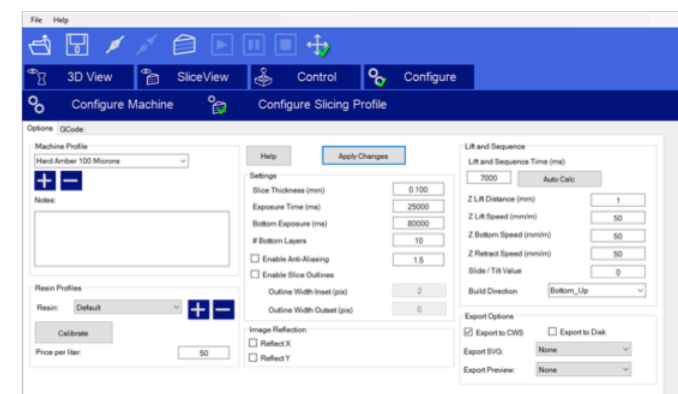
File Help

3D View SliceView Control Configure

Configure Machine Configure Slicing Profile

Options GCode

Machine Profile
Hard Amber 100 Microns

Notes:

Resin Profiles
Resin: Default

Calibrate

Price per liter: 50

Help Apply Changes

Settings
Slice Thickness (mm) 0.100
Exposure Time (ms) 25000
Bottom Exposure (ms) 80000
# Bottom Layers 10
Enable Anti-Aliasing 1.5
Enable Slice Outlines
Outline Width Inset (pix) 2
Outline Width Outset (pix) 0

Image Reflection
Reflect X
Reflect Y

Lift and Sequence
Lift and Sequence Time (ms)
7000 Auto Calc
Z Lift Distance (mm) 1
Z Lift Speed (mm/m) 50
Z Bottom Speed (mm/m) 50
Z Retract Speed (mm/m) 50
Slide / Tilt Value 0
Build Direction Bottom_Up

Export Options
Export to CWS Export to Disk
Export SVG: None
Export Preview: None